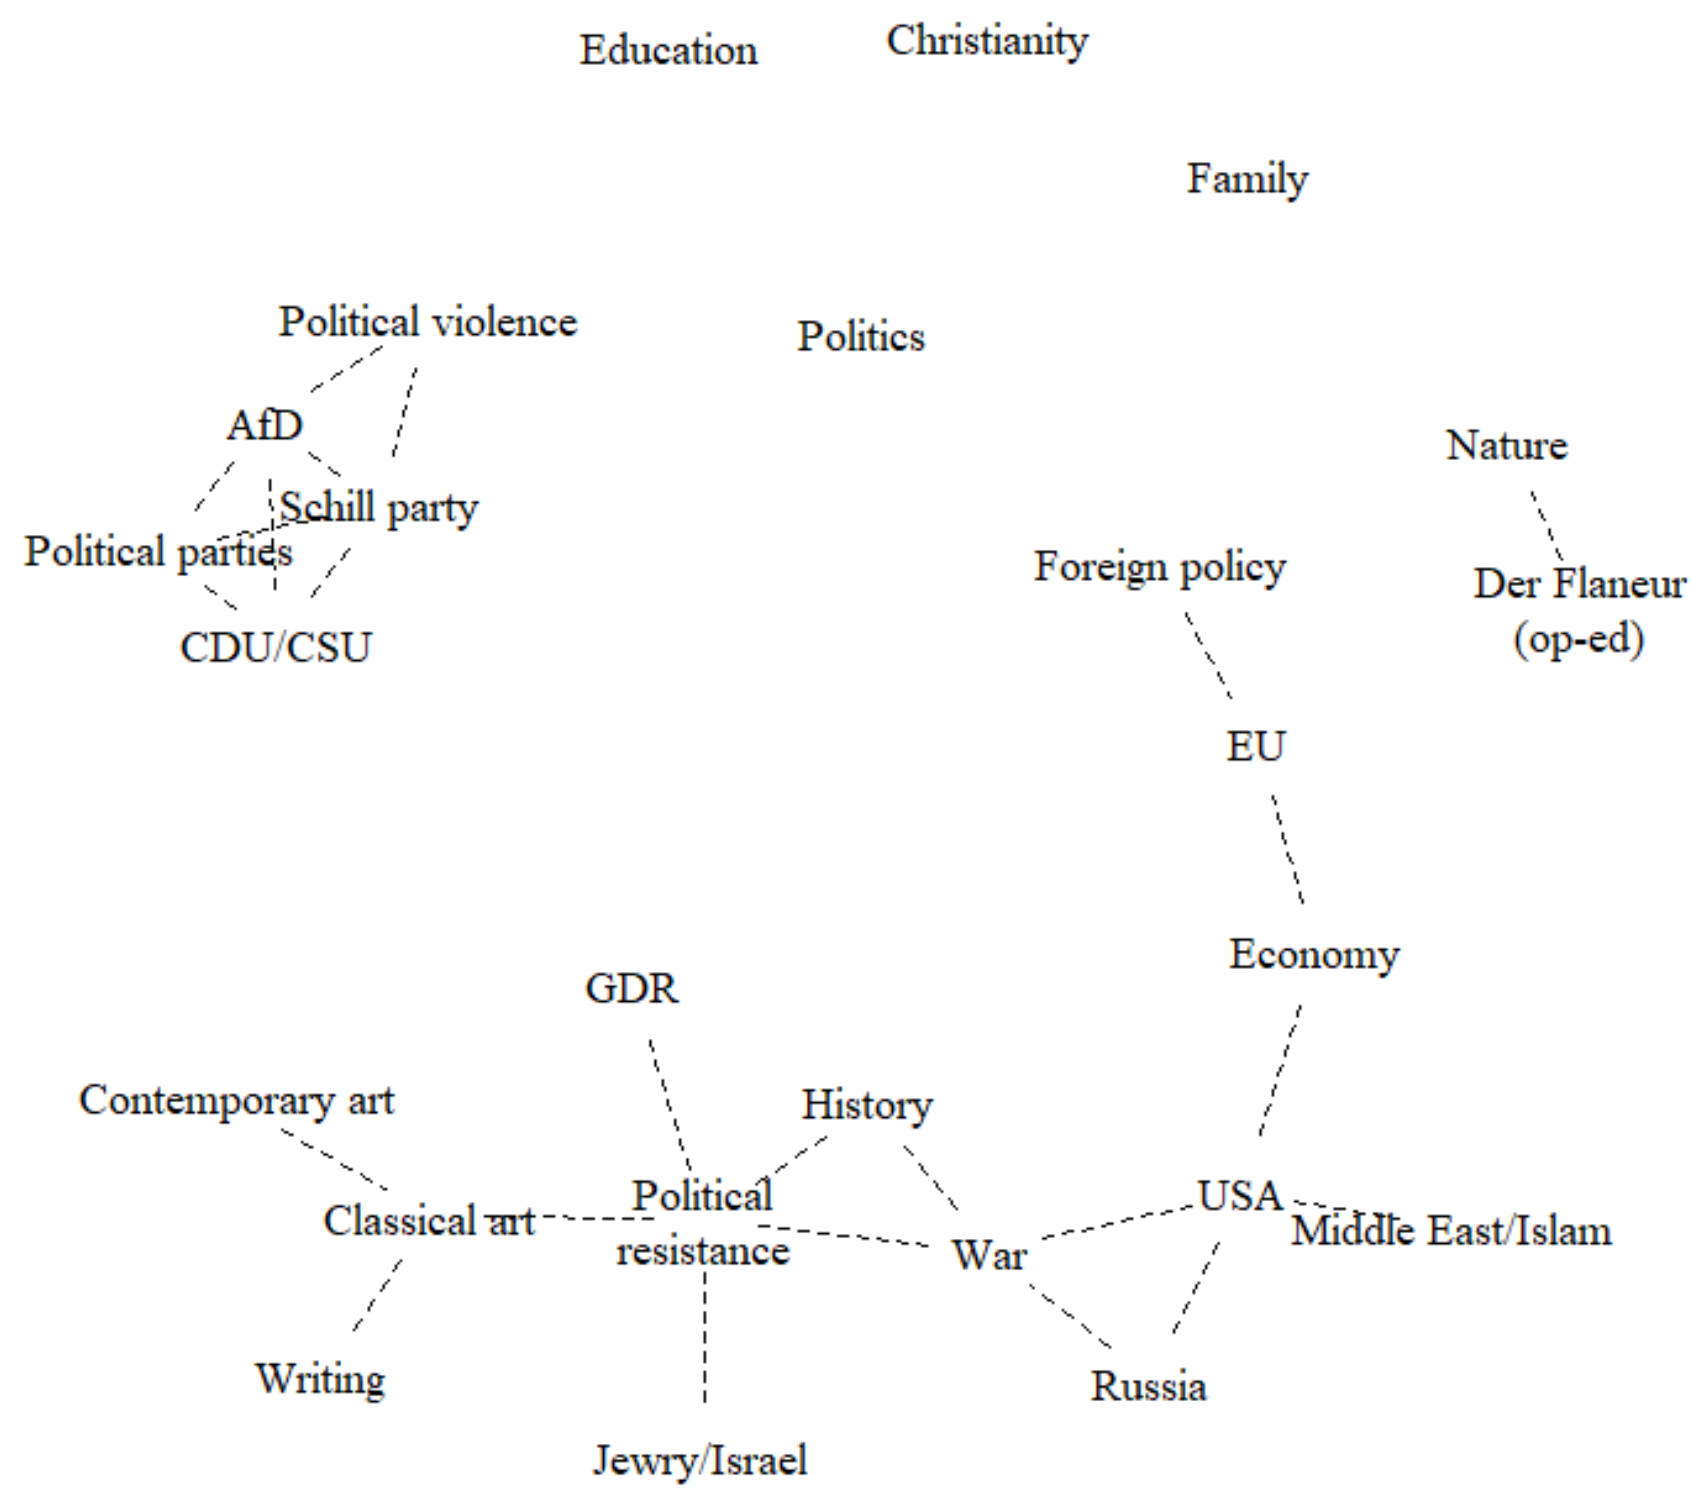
Education

Christianity

Family

Political violence

Politics

AfD

Schill party

Political parties

CDU/CSU

Nature

Foreign policy

Der Flaneur (op-ed)

EU

Economy

GDR

Contemporary art

History

Political resistance

Classical art

USA

Middle East/Islam

War

Writing

Russia

Jewry/Israel